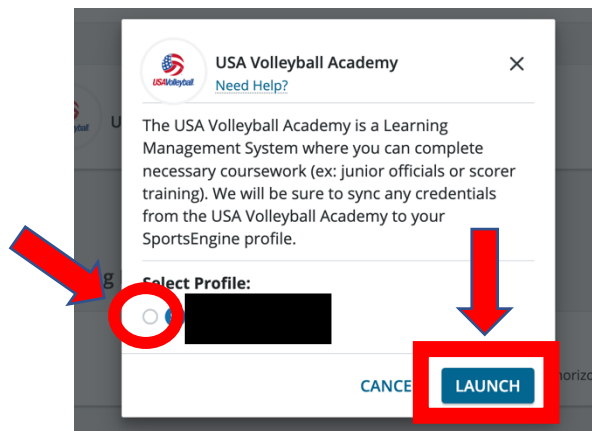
USAVolleyball

USA Volleyball Academy

Need Help?

×

The USA Volleyball Academy is a Learning Management System where you can complete necessary coursework (ex: junior officials or scorer training). We will be sure to sync any credentials from the USA Volleyball Academy to your SportsEngine profile.

Select Profile:

CANCE

LAUNCH